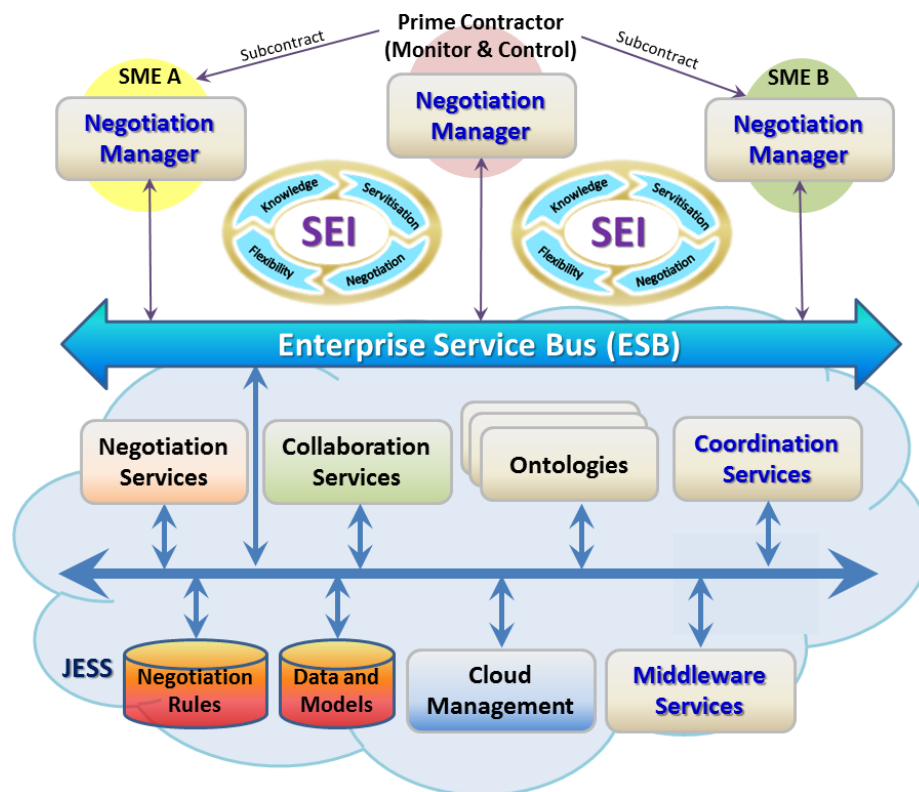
Prime Contractor
(Monitor & Control)

Subcontract

Subcontract

SME A

Negotiation Manager

Negotiation Manager

SME B

Negotiation Manager

Knowledge
Servitisation
SEI
Flexibility
Negotiation

Knowledge
Servitisation
SEI
Flexibility
Negotiation

Enterprise Service Bus (ESB)

Negotiation Services

Collaboration Services

Ontologies

Coordination Services

JESS

Negotiation Rules

Data and Models

Cloud Management

Middleware Services